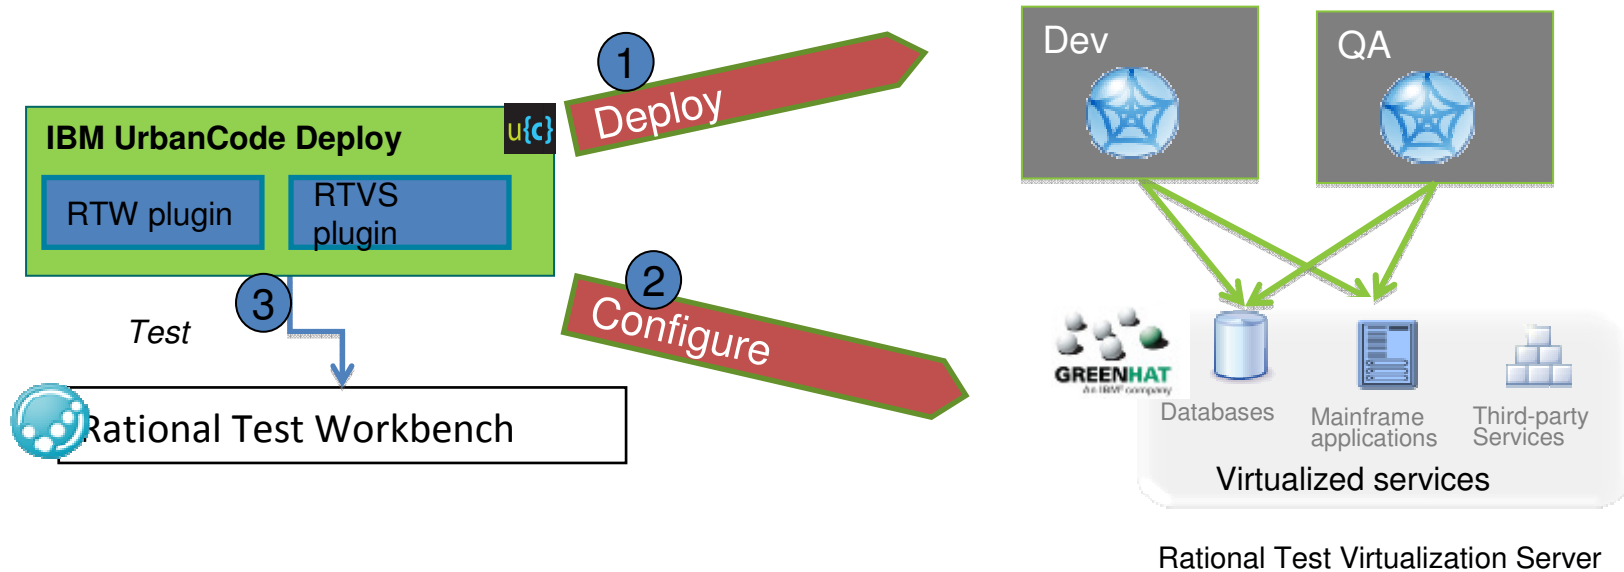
IBM UrbanCode Deploy

u{c}

RTW plugin

RTVS plugin

1

Deploy

2

Configure

3

Test

Rational Test Workbench

Dev

QA

GREENHAT

An IBM® company

Databases

Mainframe applications

Third-party Services

Virtualized services

Rational Test Virtualization Server